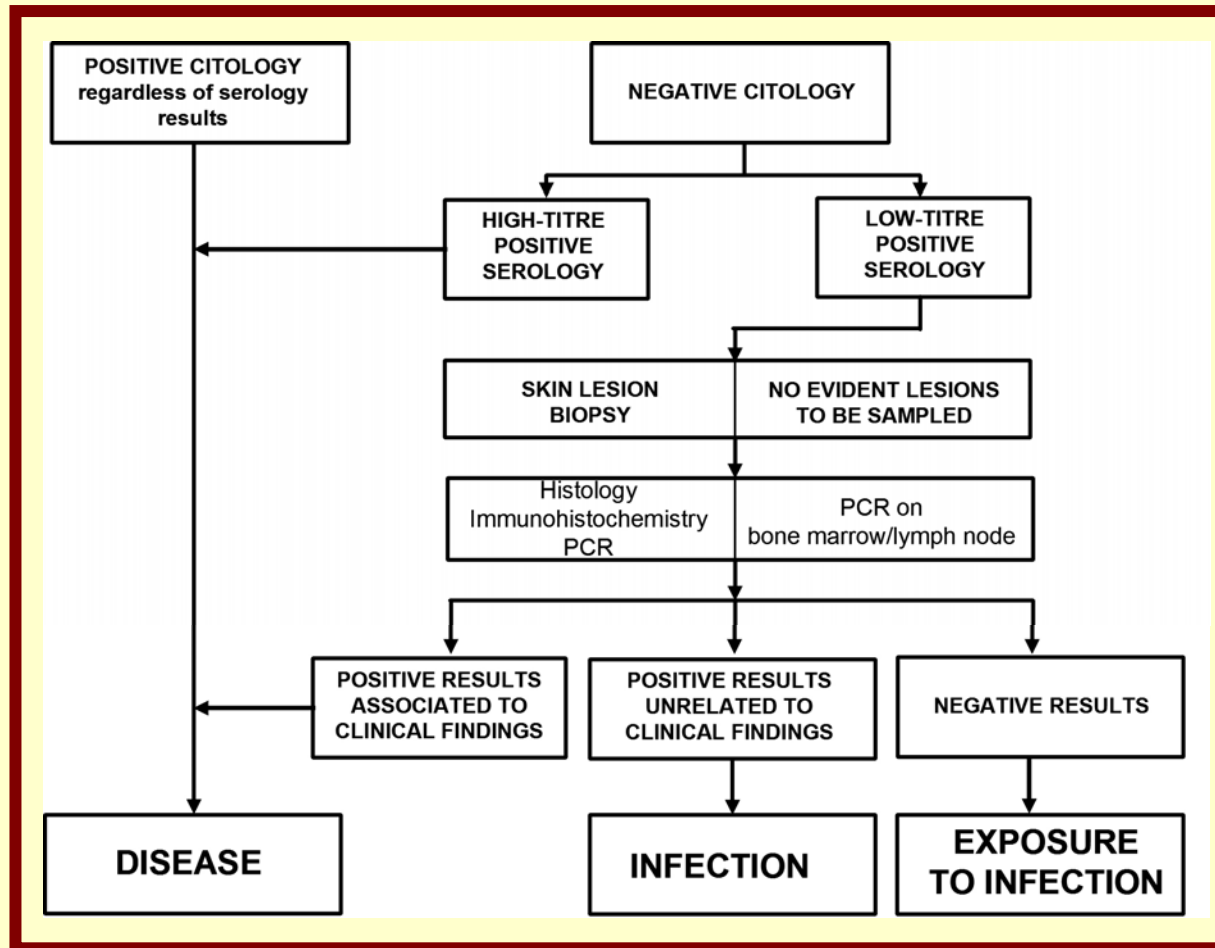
POSITIVE CITOLOGY regardless of serology results

NEGATIVE CITOLOGY

HIGH-TITRE POSITIVE SEROLOGY

LOW-TITRE POSITIVE SEROLOGY

SKIN LESION BIOPSY

NO EVIDENT LESIONS TO BE SAMPLED

Histology
Immunohistochemistry
PCR

PCR on
bone marrow/lymph node

POSITIVE RESULTS ASSOCIATED TO CLINICAL FINDINGS

POSITIVE RESULTS UNRELATED TO CLINICAL FINDINGS

NEGATIVE RESULTS

DISEASE

INFECTION

EXPOSURE TO INFECTION